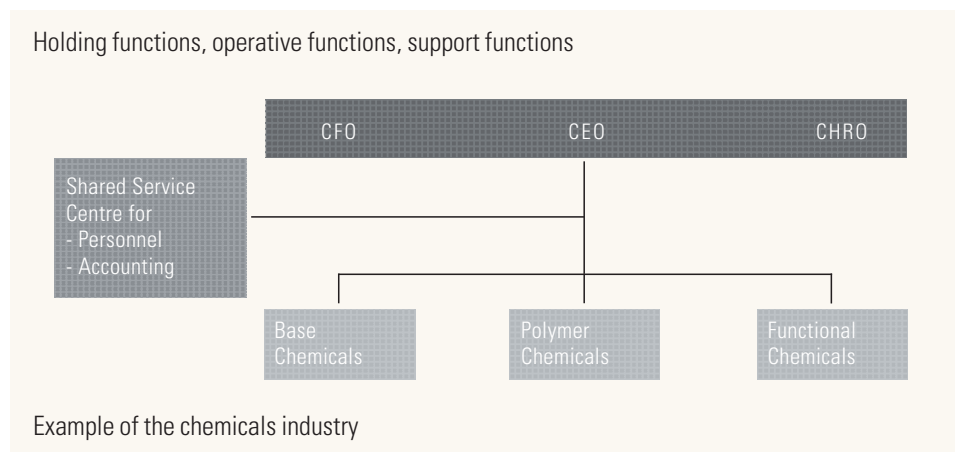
Holding functions, operative functions, support functions

CFO CEO CHRO

Shared Service Centre for
- Personnel
- Accounting

Base Chemicals

Polymer Chemicals

Functional Chemicals

Example of the chemicals industry